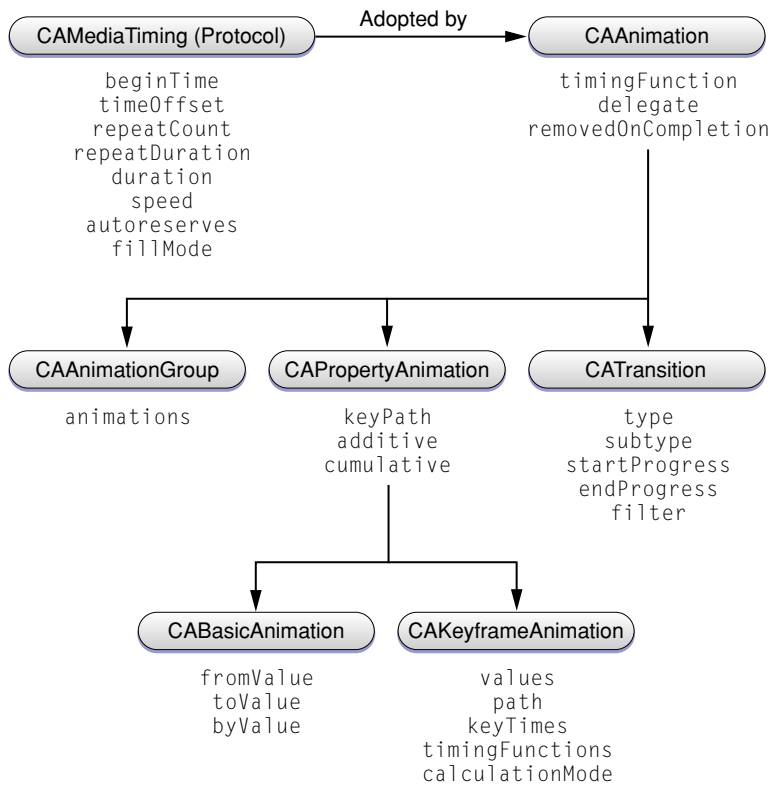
CAMediaTiming (Protocol)

Adopted by

CAAnimation

beginTime
timeOffset
repeatCount
repeatDuration
duration
speed
autoreserves
fillMode

timingFunction
delegate
removedOnCompletion

CAAnimationGroup

animations

CAPropertyAnimation

keyPath
additive
cumulative

CATransition

type
subtype
startProgress
endProgress
filter

CABasicAnimation

fromValue
toValue
byValue

CAKeyframeAnimation

values
path
keyTimes
timingFunctions
calculationMode